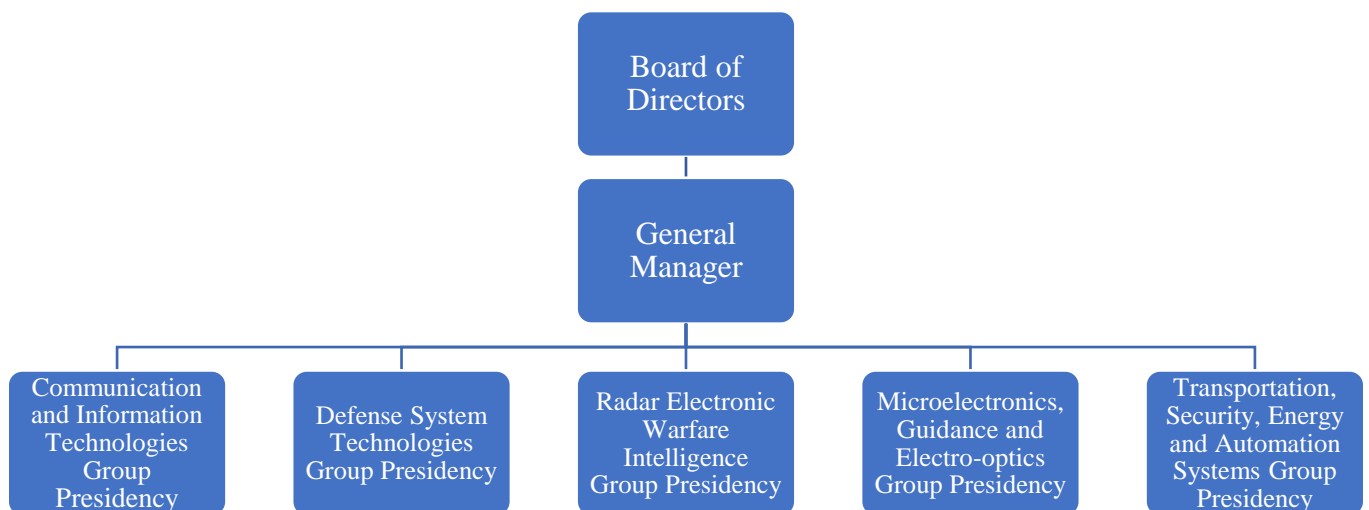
Board of Directors

General Manager

Communication and Information Technologies Group Presidency

Defense System Technologies Group Presidency

Radar Electronic Warfare Intelligence Group Presidency

Microelectronics, Guidance and Electro-optics Group Presidency

Transportation, Security, Energy and Automation Systems Group Presidency